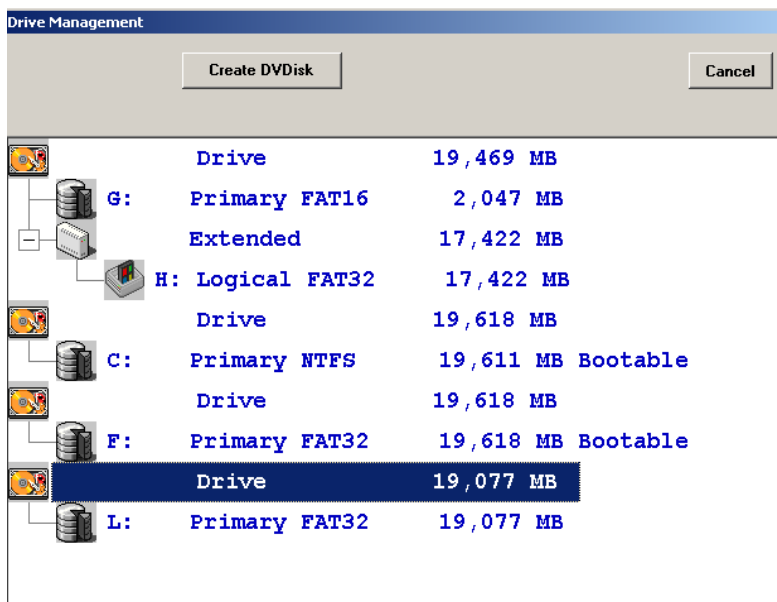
Drive Management

Create DVDisk

Cancel

Drive 19,469 MB
G: Primary FAT16 2,047 MB
Extended 17,422 MB
H: Logical FAT32 17,422 MB
Drive 19,618 MB
C: Primary NTFS 19,611 MB Bootable
Drive 19,618 MB
F: Primary FAT32 19,618 MB Bootable
Drive 19,077 MB
L: Primary FAT32 19,077 MB